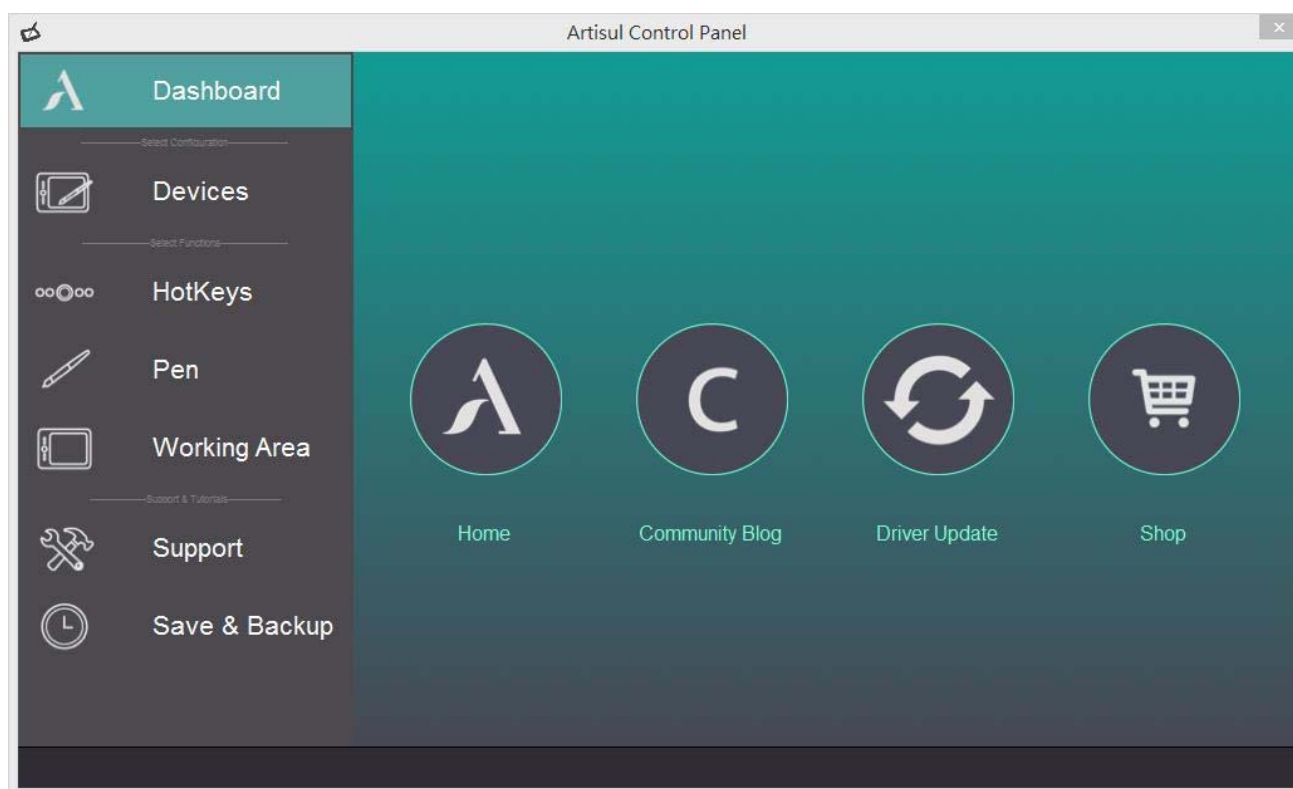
Artisul Control Panel

Dashboard

Select Configuration

Devices

Select Functions

HotKeys

Pen

Working Area

Support & Tutorials

Support

Save & Backup

C

Home

Community Blog

Driver Update

Shop